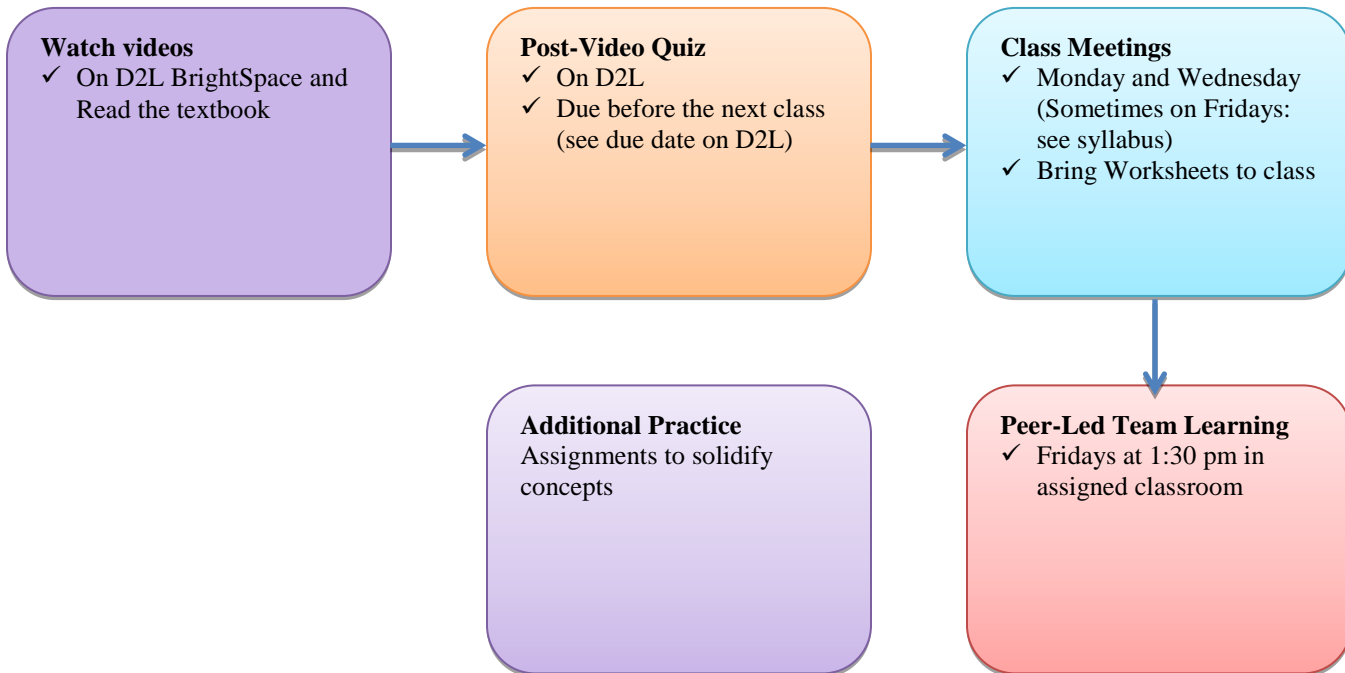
**Watch videos**
✓ On D2L BrightSpace and Read the textbook

**Post-Video Quiz**
✓ On D2L
✓ Due before the next class (see due date on D2L)

**Class Meetings**
✓ Monday and Wednesday (Sometimes on Fridays: see syllabus)
✓ Bring Worksheets to class

**Peer-Led Team Learning**
✓ Fridays at 1:30 pm in assigned classroom

**Additional Practice**
Assignments to solidify concepts